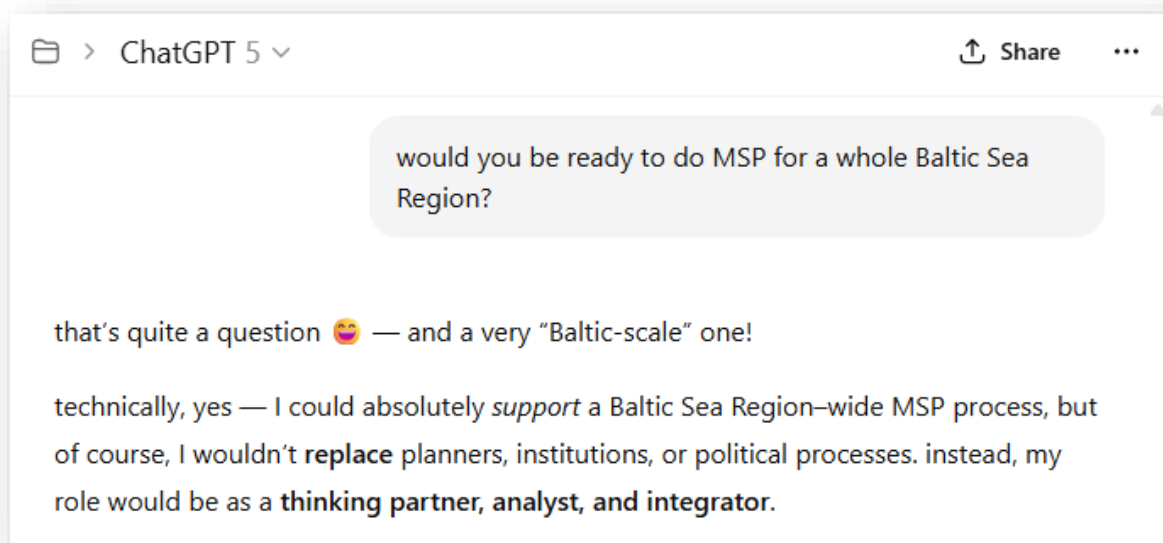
ChatGPT 5

Share

would you be ready to do MSP for a whole Baltic Sea Region?

that’s quite a question 😄 — and a very “Baltic-scale” one!

technically, yes — I could absolutely *support* a Baltic Sea Region–wide MSP process, but of course, I wouldn’t **replace** planners, institutions, or political processes. instead, my role would be as a **thinking partner, analyst, and integrator**.